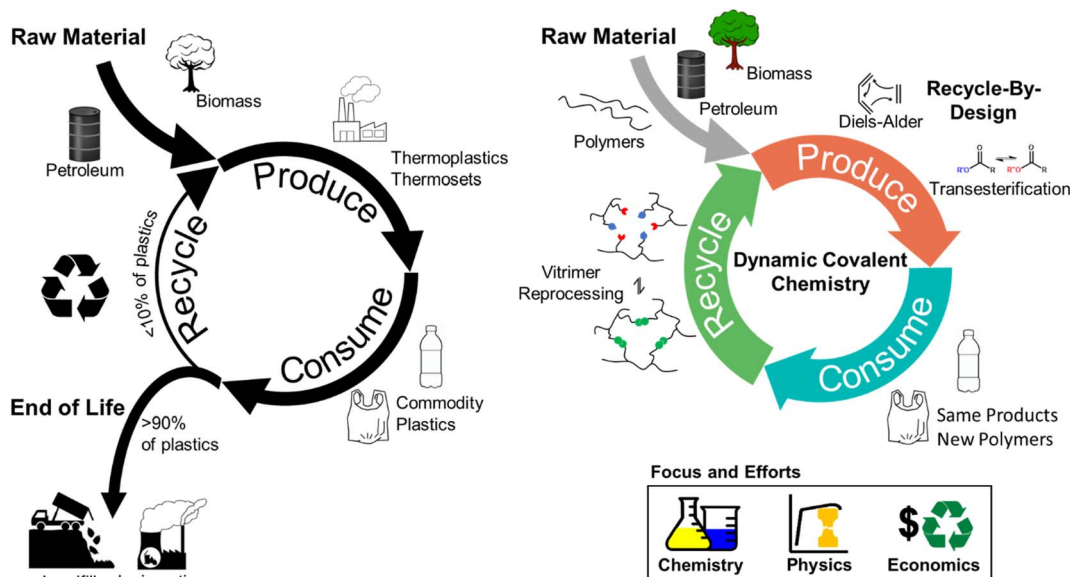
Raw Material

Biomass

Petroleum

Thermoplastics
Thermosets

Produce

Recycle

<10% of plastics

Consume

Commodity
Plastics

End of Life

>90%
of plastics

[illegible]

Raw Material

Biomass

Petroleum

Polymers

Diels-Alder

Recycle-By-Design

Produce

Transesterification

Vitrimer
Reprocessing

Recycle

Dynamic Covalent
Chemistry

Consume

Same Products
New Polymers

Focus and Efforts

Chemistry

Physics

$

Economics